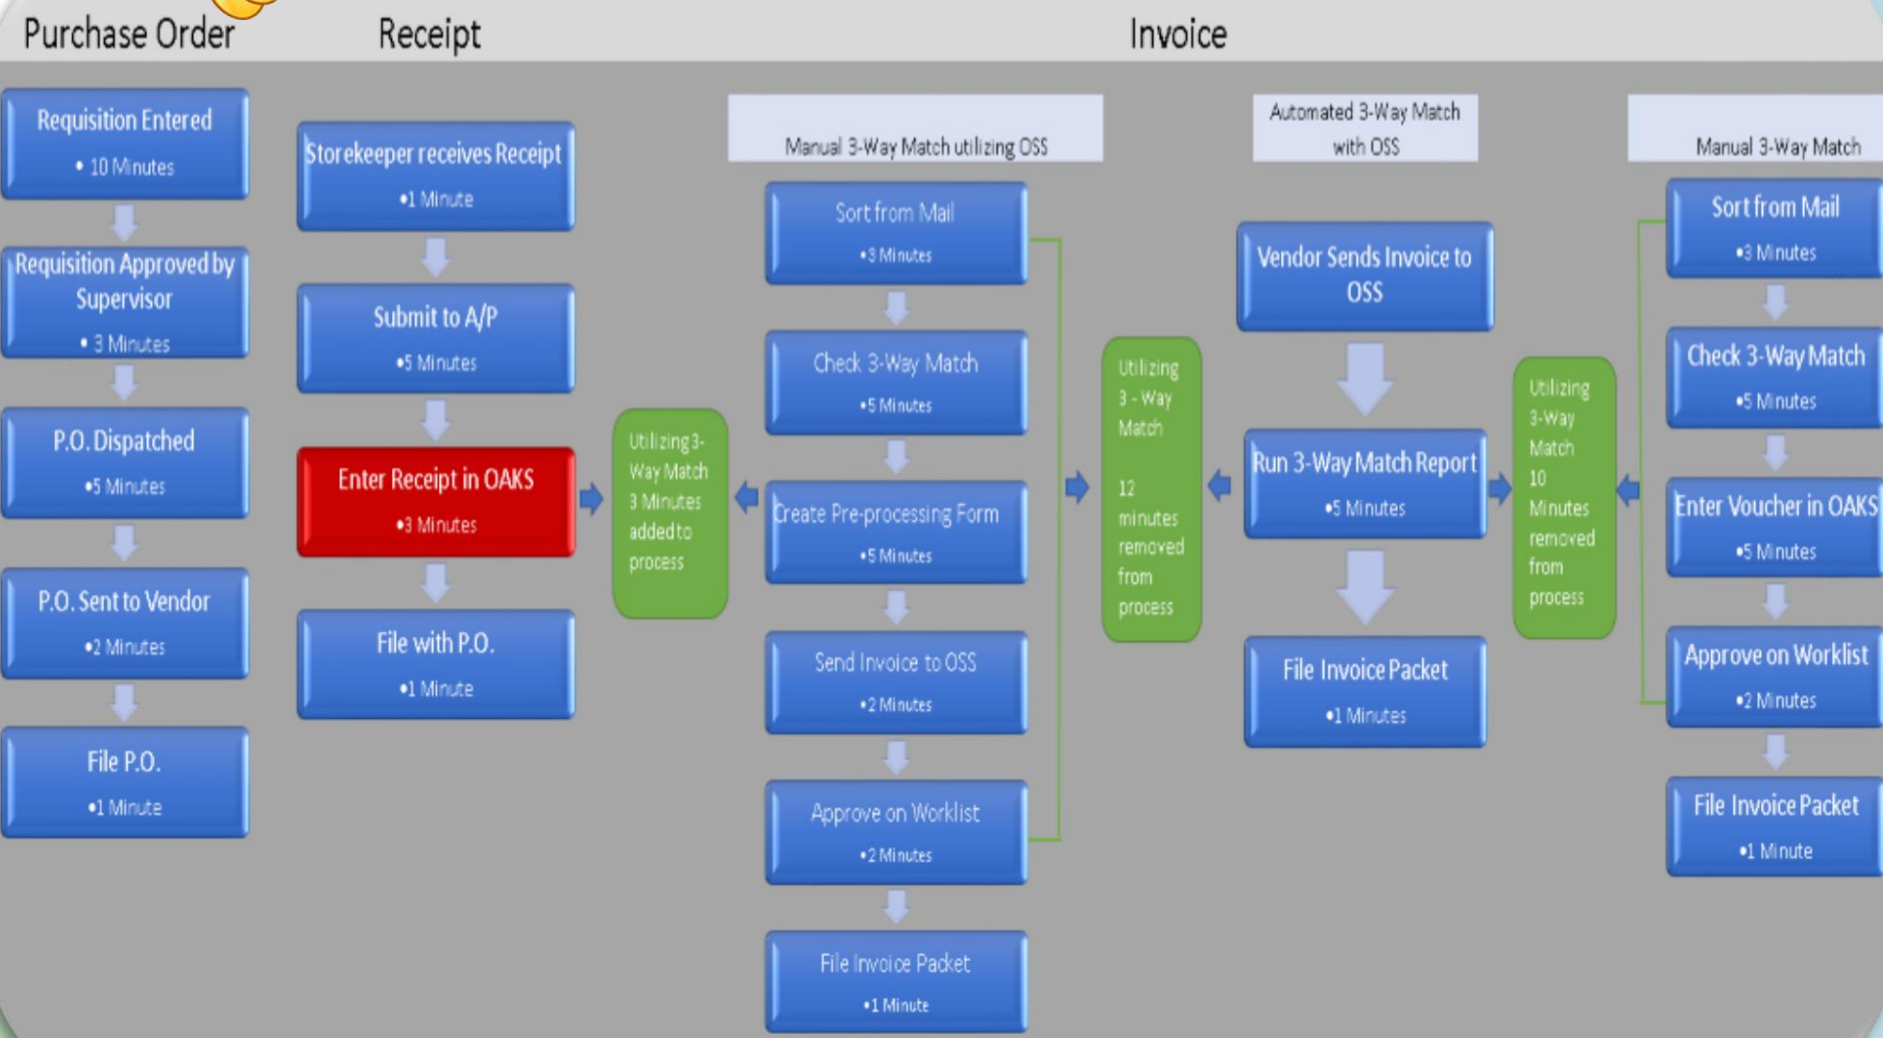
Purchase Order

Requisition Entered
• 10 Minutes

Requisition Approved by Supervisor
• 3 Minutes

P.O. Dispatched
•5 Minutes

P.O. Sent to Vendor
•2 Minutes

File P.O.
•1 Minute

Receipt

Storekeeper receives Receipt
•1 Minute

Submit to A/P
•5 Minutes

Enter Receipt in OAKS
•3 Minutes

File with P.O.
•1 Minute

Utilizing 3-Way Match 3 Minutes added to process

Invoice

Manual 3-Way Match utilizing OSS

Sort from Mail
•3 Minutes

Check 3-Way Match
•5 Minutes

Create Pre-processing Form
•5 Minutes

Send Invoice to OSS
•2 Minutes

Approve on Worklist
•2 Minutes

File Invoice Packet
•1 Minute

Utilizing 3 - Way Match

12 minutes removed from process

Automated 3-Way Match with OSS

Vendor Sends Invoice to OSS

Run 3-Way Match Report
•5 Minutes

File Invoice Packet
•1 Minutes

Utilizing 3-Way Match 10 Minutes removed from process

Manual 3-Way Match

Sort from Mail
•3 Minutes

Check 3-Way Match
•5 Minutes

Enter Voucher in OAKS
•5 Minutes

Approve on Worklist
•2 Minutes

File Invoice Packet
•1 Minute